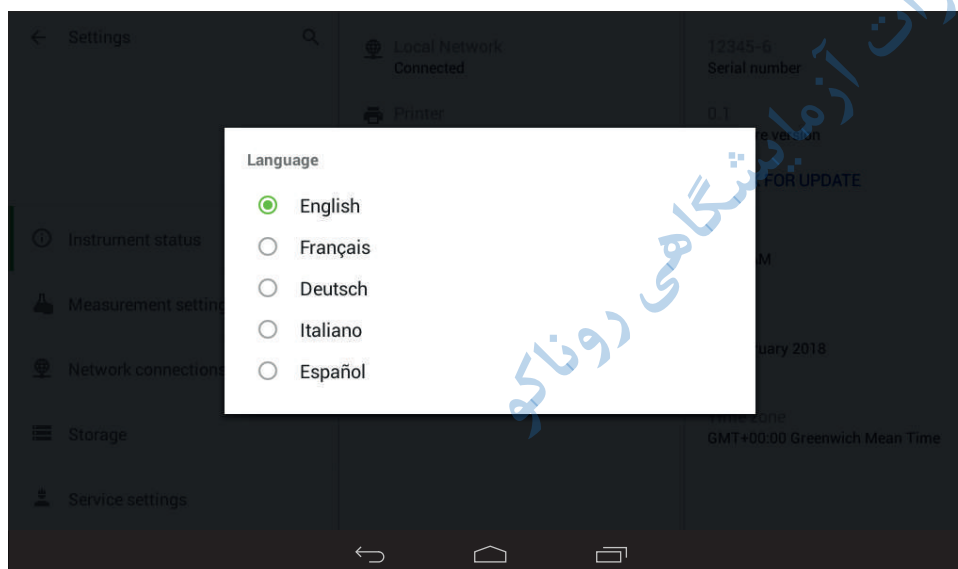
Settings

Local Network
Connected

Printer

12345-6
Serial number

0.1
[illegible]re version

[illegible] FOR UPDATE

Language

English

Français

Deutsch

Italiano

Español

Instrument status

Measurement setting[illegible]

Network connections

Storage

Service settings

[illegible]AM

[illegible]uary 2018

Time zone
GMT+00:00 Greenwich Mean Time

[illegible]ات آزمایشگاهی روناکو